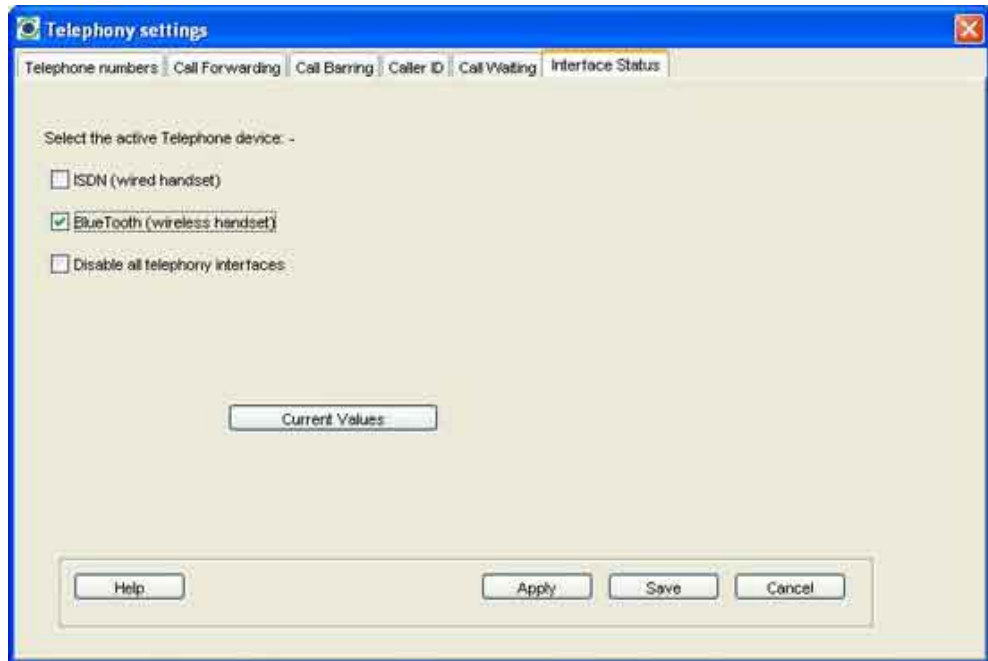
Telephony settings

Telephone numbers | Call Forwarding | Call Barring | Caller ID | Call Waiting | Interface Status

Select the active Telephone device: -

ISDN (wired handset)

BlueTooth (wireless handset)

Disable all telephony interfaces

Current Values

Help

Apply

Save

Cancel